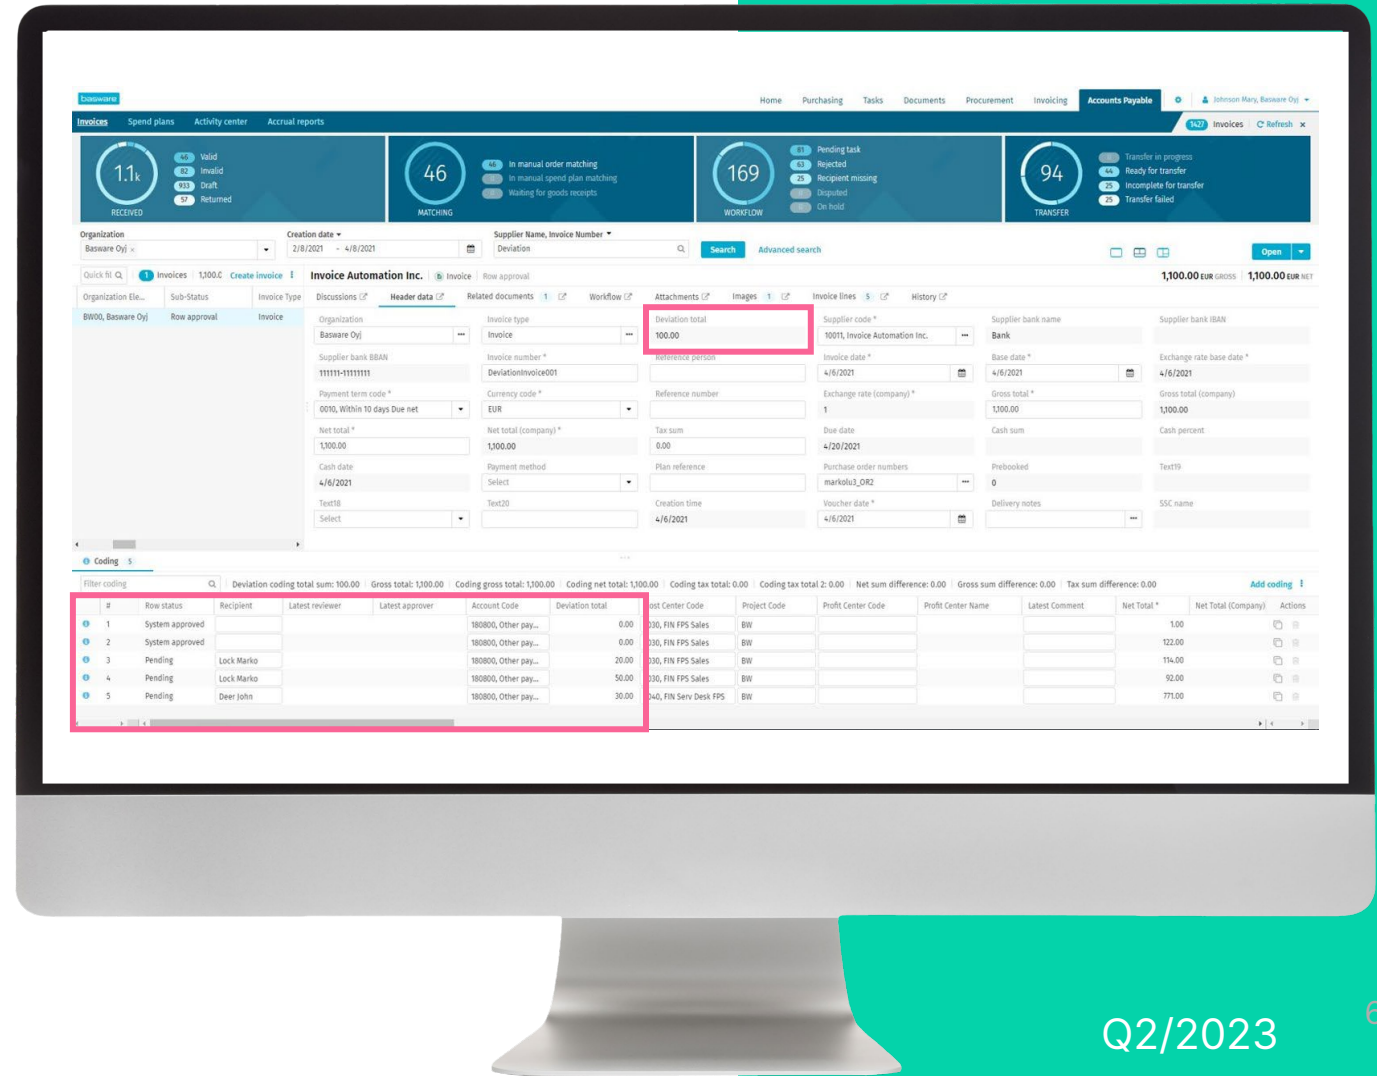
basware

Home Purchasing Tasks Documents Procurement Invoicing Accounts Payable Johnson Mary, Basware Oyj

Invoices Spend plans Activity center Accrual reports

1427 Invoices Refresh

1.1k RECEIVED
46 Valid
82 Invalid
933 Draft
57 Returned

46 MATCHING
46 In manual order matching
In manual spend plan matching
Waiting for goods receipts

169 WORKFLOW
81 Pending task
63 Rejected
25 Recipient missing
Disputed
On hold

94 TRANSFER
Transfer in progress
44 Ready for transfer
25 Incomplete for transfer
25 Transfer failed

Organization
Basware Oyj
Creation date
2/8/2021 - 4/8/2021
Supplier Name, Invoice Number
Deviation
Search
Advanced search
Open

Quick fil
1 Invoices 1,100.0 Create invoice
Invoice Automation Inc.
Invoice
Row approval
1,100.00 EUR GROSS 1,100.00 EUR NET

Organization Ele... Sub-Status Invoice Type
BW00, Basware Oyj Row approval Invoice

Discussions Header data Related documents 1 Workflow Attachments Images 1 Invoice lines 5 History

Organization
Basware Oyj
Invoice type
Invoice
Deviation total
100.00
Supplier code *
10011, Invoice Automation Inc.
Supplier bank name
Bank
Supplier bank IBAN

Supplier bank BBAN
111111-11111111
Invoice number *
DeviationInvoice001
Reference person
Invoice date *
4/6/2021
Base date *
4/6/2021
Exchange rate base date *
4/6/2021

Payment term code *
0010, Within 10 days Due net
Currency code *
EUR
Reference number
Exchange rate (company) *
1
Gross total *
1,100.00
Gross total (company)
1,100.00

Net total *
1,100.00
Net total (company) *
1,100.00
Tax sum
0.00
Due date
4/20/2021
Cash sum
Cash percent

Cash date
4/6/2021
Payment method
Select
Plan reference
Purchase order numbers
markolu3_OR2
Prebooked
0
Text19

Text18
Select
Text20
Creation time
4/6/2021
Voucher date *
4/6/2021
Delivery notes
SSC name

Coding 5

Filter coding
Deviation coding total sum: 100.00 | Gross total: 1,100.00 | Coding gross total: 1,100.00 | Coding net total: 1,100.00 | Coding tax total: 0.00 | Coding tax total 2: 0.00 | Net sum difference: 0.00 | Gross sum difference: 0.00 | Tax sum difference: 0.00
Add coding

| # | Row status | Recipient | Latest reviewer | Latest approver | Account Code | Deviation total | ost Center Code | Project Code | Profit Center Code | Profit Center Name | Latest Comment | Net Total * | Net Total (Company) | Actions |
|---|---|---|---|---|---|---|---|---|---|---|---|---|---|---|
| 1 | System approved | | | | 180800, Other pay... | 0.00 | 030, FIN FPS Sales | BW | | | | 1.00 | | |
| 2 | System approved | | | | 180800, Other pay... | 0.00 | 030, FIN FPS Sales | BW | | | | 122.00 | | |
| 3 | Pending | Lock Marko | | | 180800, Other pay... | 20.00 | 030, FIN FPS Sales | BW | | | | 114.00 | | |
| 4 | Pending | Lock Marko | | | 180800, Other pay... | 50.00 | 030, FIN FPS Sales | BW | | | | 92.00 | | |
| 5 | Pending | Deer John | | | 180800, Other pay... | 30.00 | 040, FIN Serv Desk FPS | BW | | | | 771.00 | | |

Q2/2023